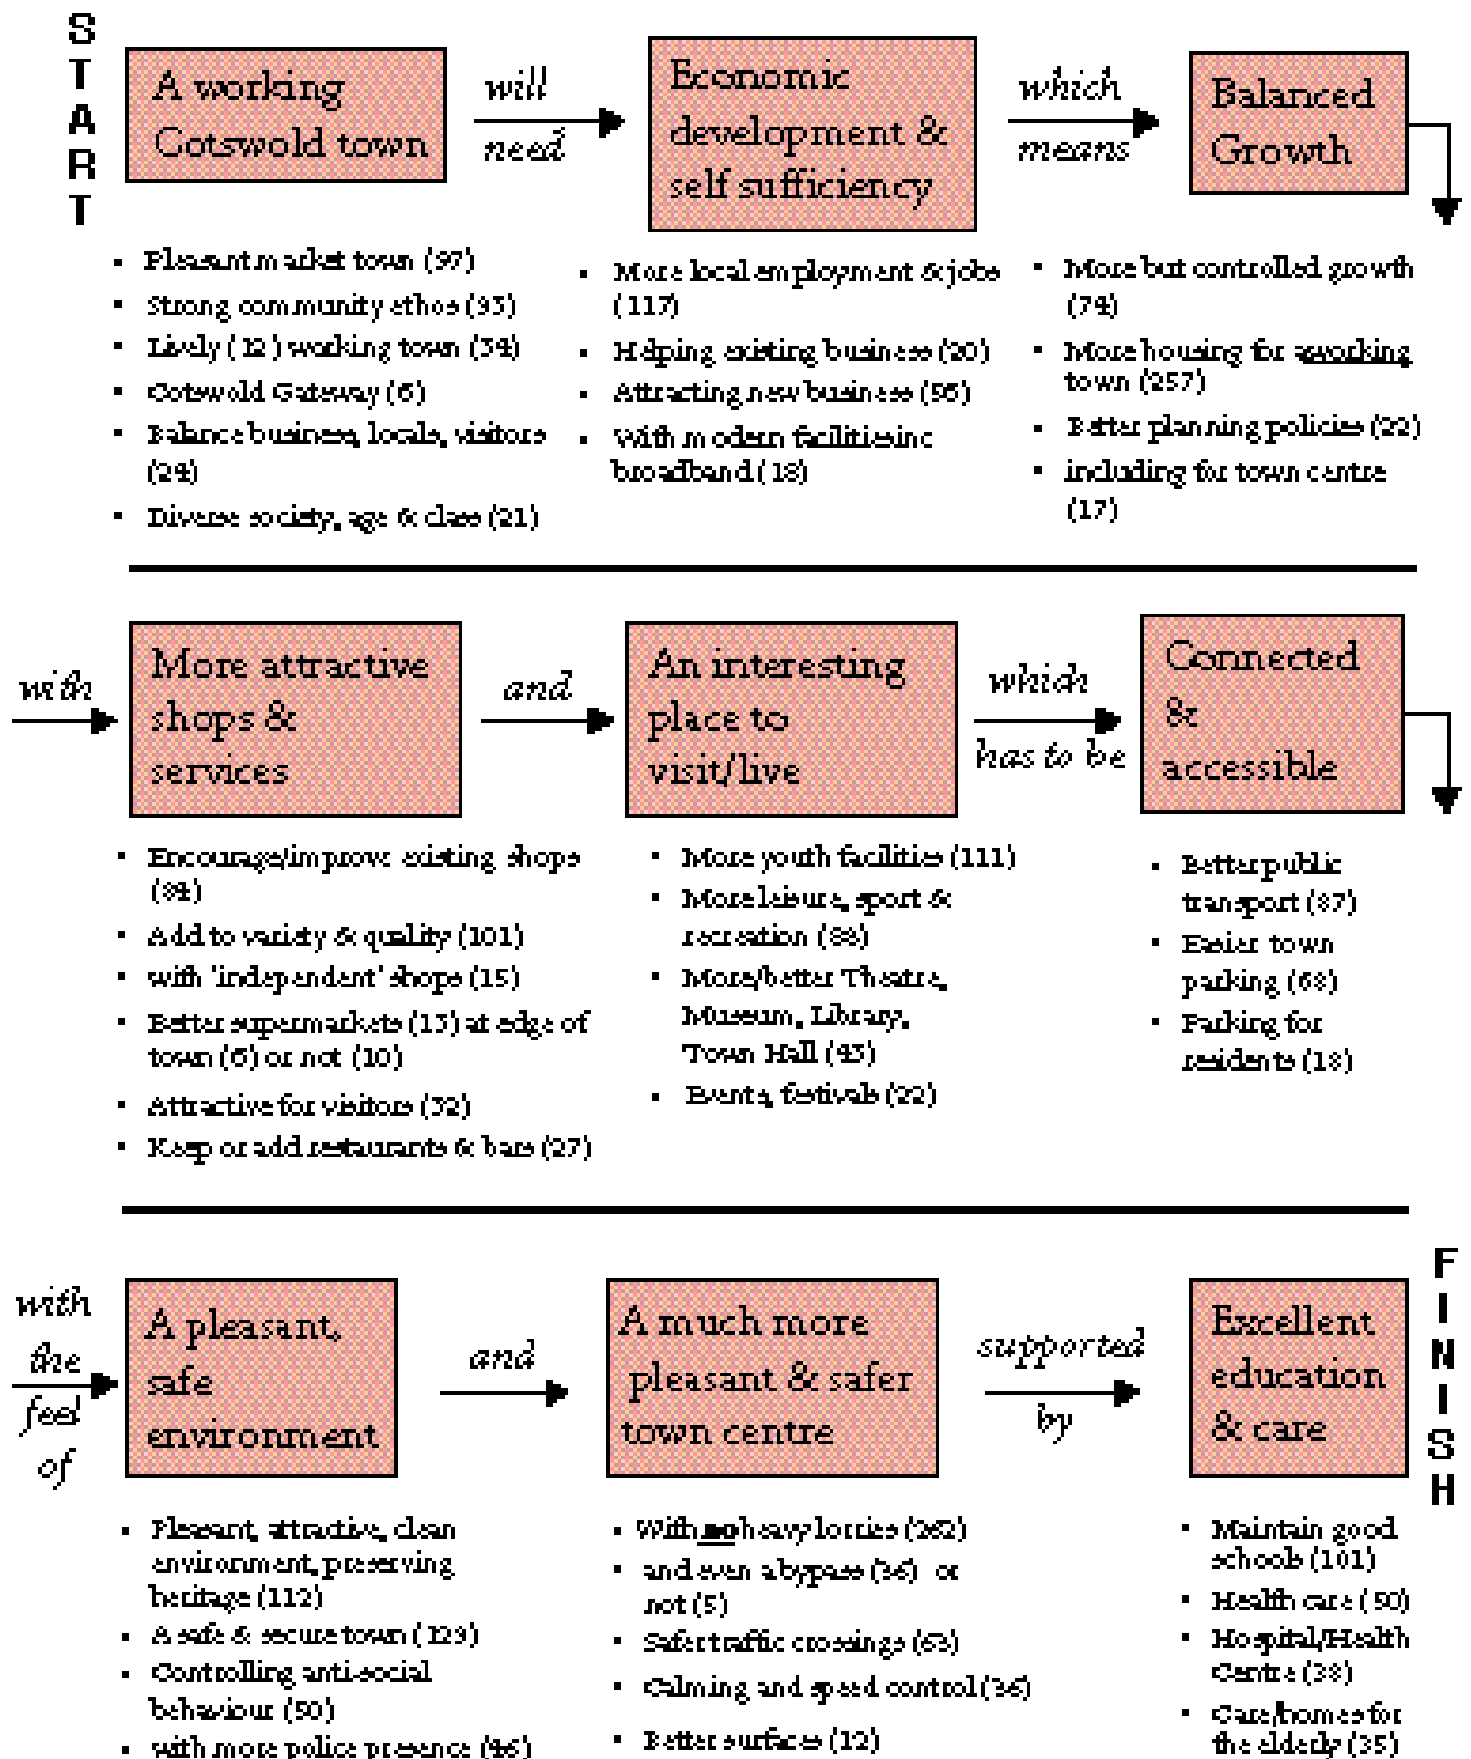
START

A working Cotswold town

will need

Economic development & self sufficiency

which means

Balanced Growth

- Pleasant market town (97)
- Strong community ethos (35)
- Lively (12) working town (34)
- Cotswold Gateway (6)
- Balance business, locals, visitors (24)
- Diverse society, age & class (21)

- More local employment & jobs (117)
- Helping existing business (20)
- Attracting new business (56)
- With modern facilities inc broadband (18)

- More but controlled growth (74)
- More housing for a working town (257)
- Better planning policies (22)
- including for town centre (17)

with

More attractive shops & services

and

An interesting place to visit/live

which has to be

Connected & accessible

- Encourage/improve existing shops (84)
- Add to variety & quality (101)
- with 'independent' shops (15)
- Better supermarkets (13) at edge of town (6) or not (10)
- Attractive for visitors (32)
- Keep or add restaurants & bars (27)

- More youth facilities (111)
- More leisure, sport & recreation (88)
- More/better Theatre, Museum, Library, Town Hall (43)
- Events, festivals (22)

- Better public transport (87)
- Easier town parking (68)
- Parking for residents (18)

with the feel of

A pleasant, safe environment

and

A much more pleasant & safer town centre

supported by

Excellent education & care

FINISH

- Pleasant, attractive, clean environment, preserving heritage (112)
- A safe & secure town (123)
- Controlling anti-social behaviour (50)
- with more police presence (46)

- With no heavy lorries (262)
- and even a bypass (34) or not (5)
- Safer traffic crossings (63)
- Calming and speed control (36)
- Better surfaces (12)

- Maintain good schools (101)
- Health care (50)
- Hospital/Health Centre (38)
- Care homes for the elderly (35)